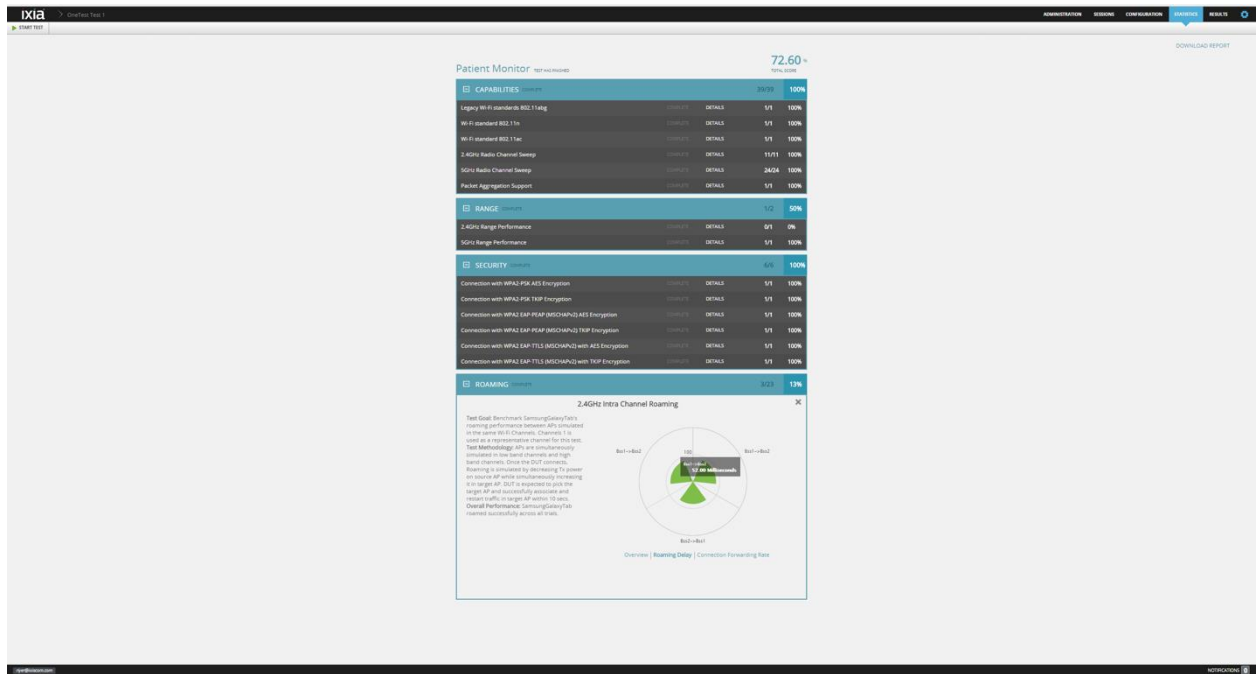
IXIA > OneTest Test 1

ADMINISTRATION SESSIONS CONFIGURATION STATISTICS RESULTS

START TEST

DOWNLOAD REPORT

Patient Monitor TEST HAS FINISHED

72.60 %
TOTAL SCORE

CAPABILITIES COMPLETE 30/30 100%

| | | | | |
|---|---|---|---|---|
| Legacy Wi-Fi standards 802.11abg | COMPLETE | DETAILS | 1/1 | 100% |
| Wi-Fi standard 802.11n | COMPLETE | DETAILS | 1/1 | 100% |
| Wi-Fi standard 802.11ac | COMPLETE | DETAILS | 1/1 | 100% |
| 2.4GHz Radio Channel Sweep | COMPLETE | DETAILS | 11/11 | 100% |
| 5GHz Radio Channel Sweep | COMPLETE | DETAILS | 24/24 | 100% |
| Packet Aggregation Support | COMPLETE | DETAILS | 1/1 | 100% |

RANGE COMPLETE 1/2 50%

| | | | | |
|---|---|---|---|---|
| 2.4GHz Range Performance | COMPLETE | DETAILS | 0/1 | 0% |
| 5GHz Range Performance | COMPLETE | DETAILS | 1/1 | 100% |

SECURITY COMPLETE 6/6 100%

| | | | | |
|---|---|---|---|---|
| Connection with WPA2-PSK AES Encryption | COMPLETE | DETAILS | 1/1 | 100% |
| Connection with WPA2-PSK TKIP Encryption | COMPLETE | DETAILS | 1/1 | 100% |
| Connection with WPA2 EAP-PEAP (MSCHAPv2) AES Encryption | COMPLETE | DETAILS | 1/1 | 100% |
| Connection with WPA2 EAP-PEAP (MSCHAPv2) TKIP Encryption | COMPLETE | DETAILS | 1/1 | 100% |
| Connection with WPA2 EAP-TTLS (MSCHAPv2) with AES Encryption | COMPLETE | DETAILS | 1/1 | 100% |
| Connection with WPA2 EAP-TTLS (MSCHAPv2) with TKIP Encryption | COMPLETE | DETAILS | 1/1 | 100% |

ROAMING COMPLETE 3/23 13%

2.4GHz Intra Channel Roaming

Test Goal: Benchmark SamsungGalaxyTab's roaming performance between APs simulated in the same Wi-Fi Channels. Channels 1 is used as a representative channel for this test.
Test Methodology: APs are simultaneously simulated in low band channels and high band channels. Once the DUT connects, Roaming is simulated by decreasing Tx power on source AP while simultaneously increasing it in target AP. DUT is expected to pick the target AP and successfully associate and restart traffic in target AP within 10 secs.
Overall Performance: SamsungGalaxyTab roamed successfully across all trials.

Bss1-->Bss2
100
Bss1-->Bss2
Bss1-->Bss2
52.00 Milliseconds
Bss2-->Bss1

Overview | Roaming Delay | Connection Forwarding Rate

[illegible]

NOTIFICATIONS 0